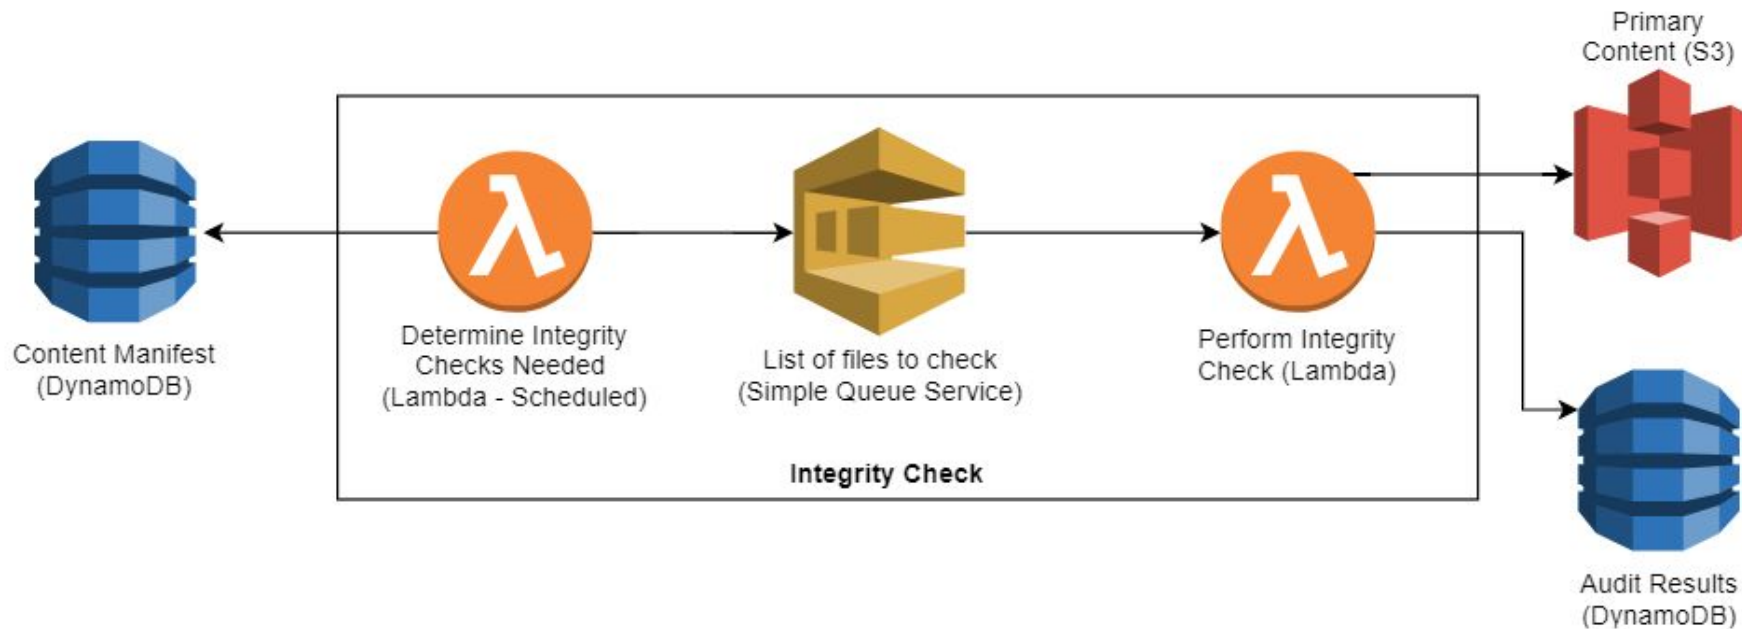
Primary Content (S3)

Content Manifest (DynamoDB)

Determine Integrity Checks Needed (Lambda - Scheduled)

List of files to check (Simple Queue Service)

Perform Integrity Check (Lambda)

Integrity Check

Audit Results (DynamoDB)